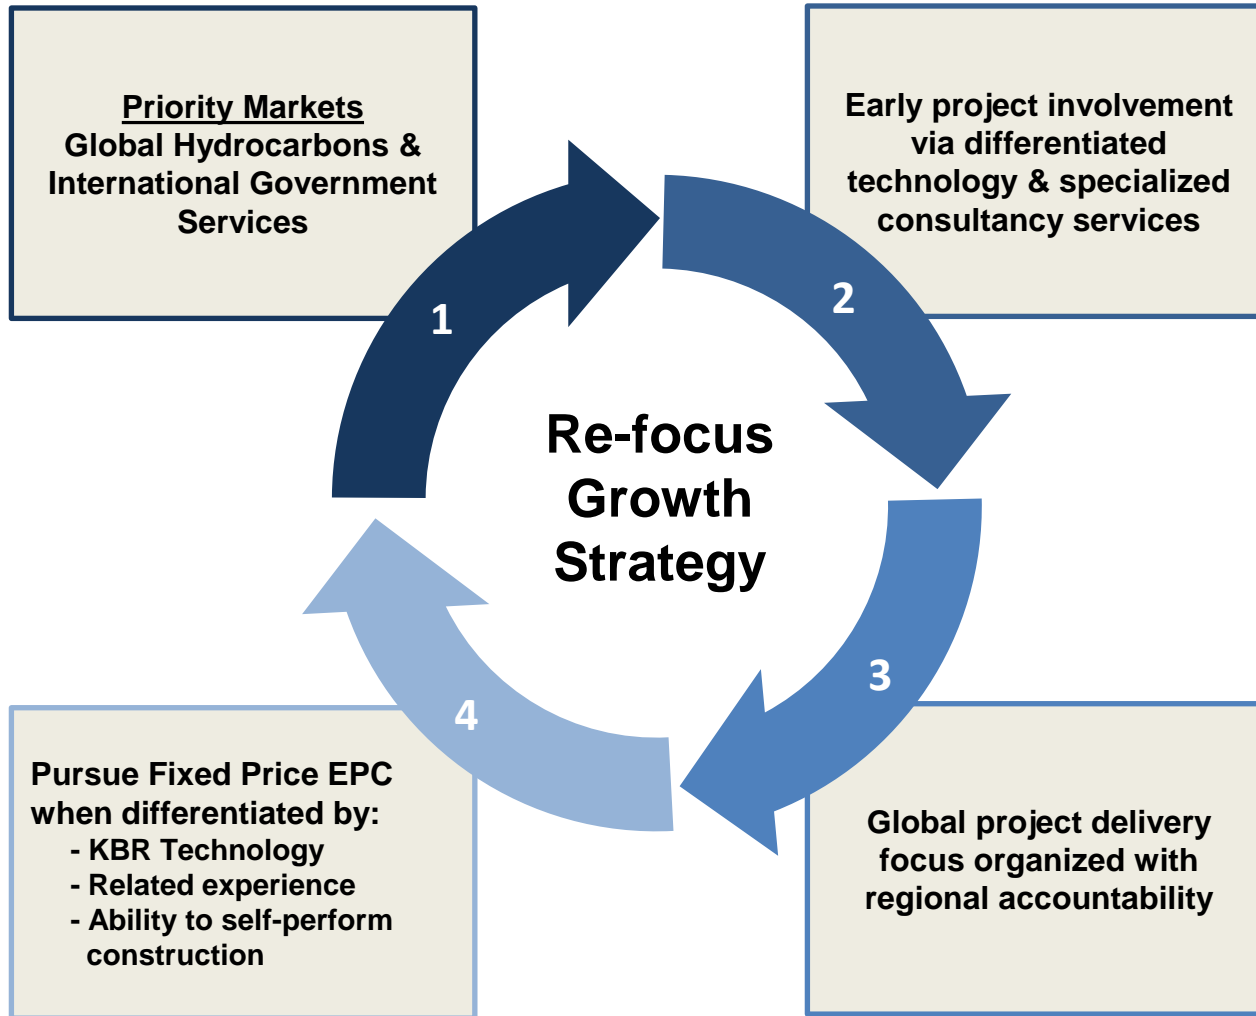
Priority Markets
Global Hydrocarbons & International Government Services

Early project involvement via differentiated technology & specialized consultancy services

1

2

Re-focus Growth Strategy

4

3

Pursue Fixed Price EPC when differentiated by:
- KBR Technology
- Related experience
- Ability to self-perform construction

Global project delivery focus organized with regional accountability